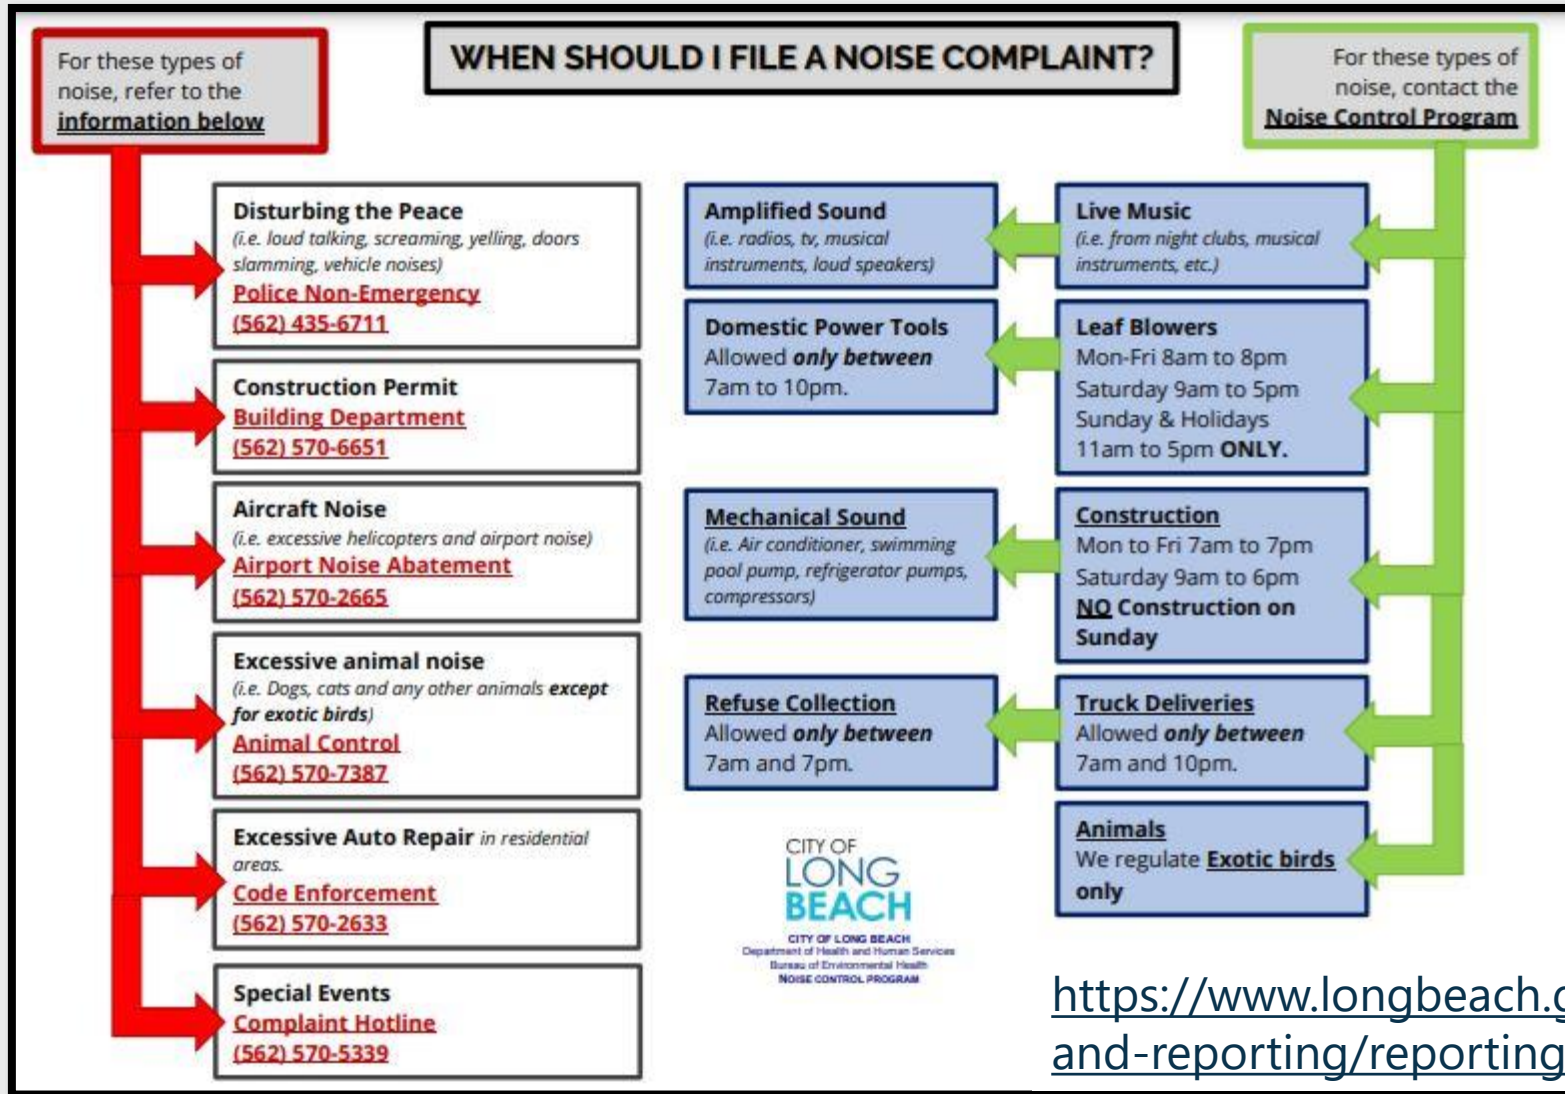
For these types of noise, refer to the **information below**

WHEN SHOULD I FILE A NOISE COMPLAINT?

For these types of noise, contact the **Noise Control Program**

**Disturbing the Peace**
*(i.e. loud talking, screaming, yelling, doors slamming, vehicle noises)*
Police Non-Emergency
(562) 435-6711

**Construction Permit**
Building Department
(562) 570-6651

**Aircraft Noise**
*(i.e. excessive helicopters and airport noise)*
Airport Noise Abatement
(562) 570-2665

**Excessive animal noise**
*(i.e. Dogs, cats and any other animals **except for exotic birds**)*
Animal Control
(562) 570-7387

**Excessive Auto Repair** *in residential areas.*
Code Enforcement
(562) 570-2633

**Special Events**
Complaint Hotline
(562) 570-5339

**Amplified Sound**
*(i.e. radios, tv, musical instruments, loud speakers)*

**Domestic Power Tools**
Allowed ***only between*** 7am to 10pm.

**Mechanical Sound**
*(i.e. Air conditioner, swimming pool pump, refrigerator pumps, compressors)*

**Refuse Collection**
Allowed ***only between*** 7am and 7pm.

**Live Music**
*(i.e. from night clubs, musical instruments, etc.)*

**Leaf Blowers**
Mon-Fri 8am to 8pm
Saturday 9am to 5pm
Sunday & Holidays
11am to 5pm **ONLY.**

**Construction**
Mon to Fri 7am to 7pm
Saturday 9am to 6pm
**NO Construction on Sunday**

**Truck Deliveries**
Allowed ***only between*** 7am and 10pm.

**Animals**
We regulate **Exotic birds only**

CITY OF LONG BEACH
CITY OF LONG BEACH
Department of Health and Human Services
Bureau of Environmental Health
NOISE CONTROL PROGRAM

https://www.longbeach.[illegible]
and-reporting/reporting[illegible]